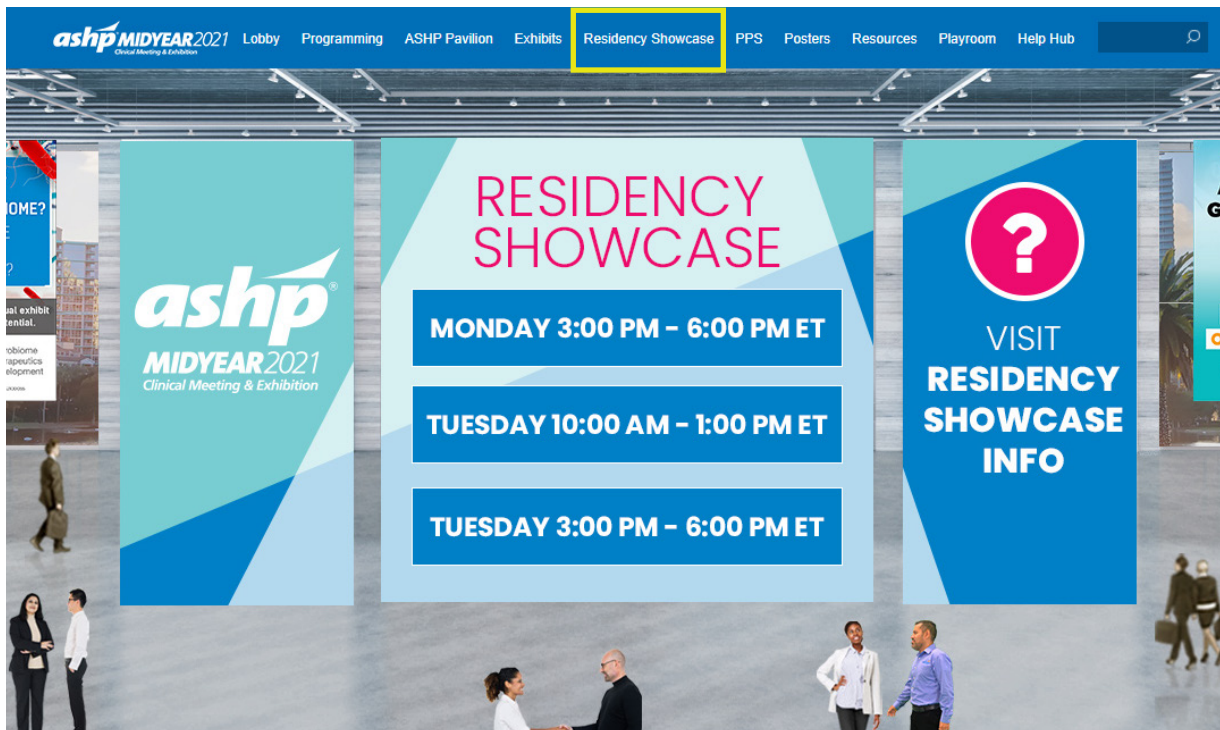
ashp MIDYEAR 2021 Clinical Meeting & Exhibition Lobby Programming ASHP Pavilion Exhibits Residency Showcase PPS Posters Resources Playroom Help Hub

OME?

ual exhibit
tential.

robiome
rapeutics
elopment

ashp MIDYEAR 2021 Clinical Meeting & Exhibition

RESIDENCY SHOWCASE

MONDAY 3:00 PM - 6:00 PM ET

TUESDAY 10:00 AM - 1:00 PM ET

TUESDAY 3:00 PM - 6:00 PM ET

?

VISIT RESIDENCY SHOWCASE INFO